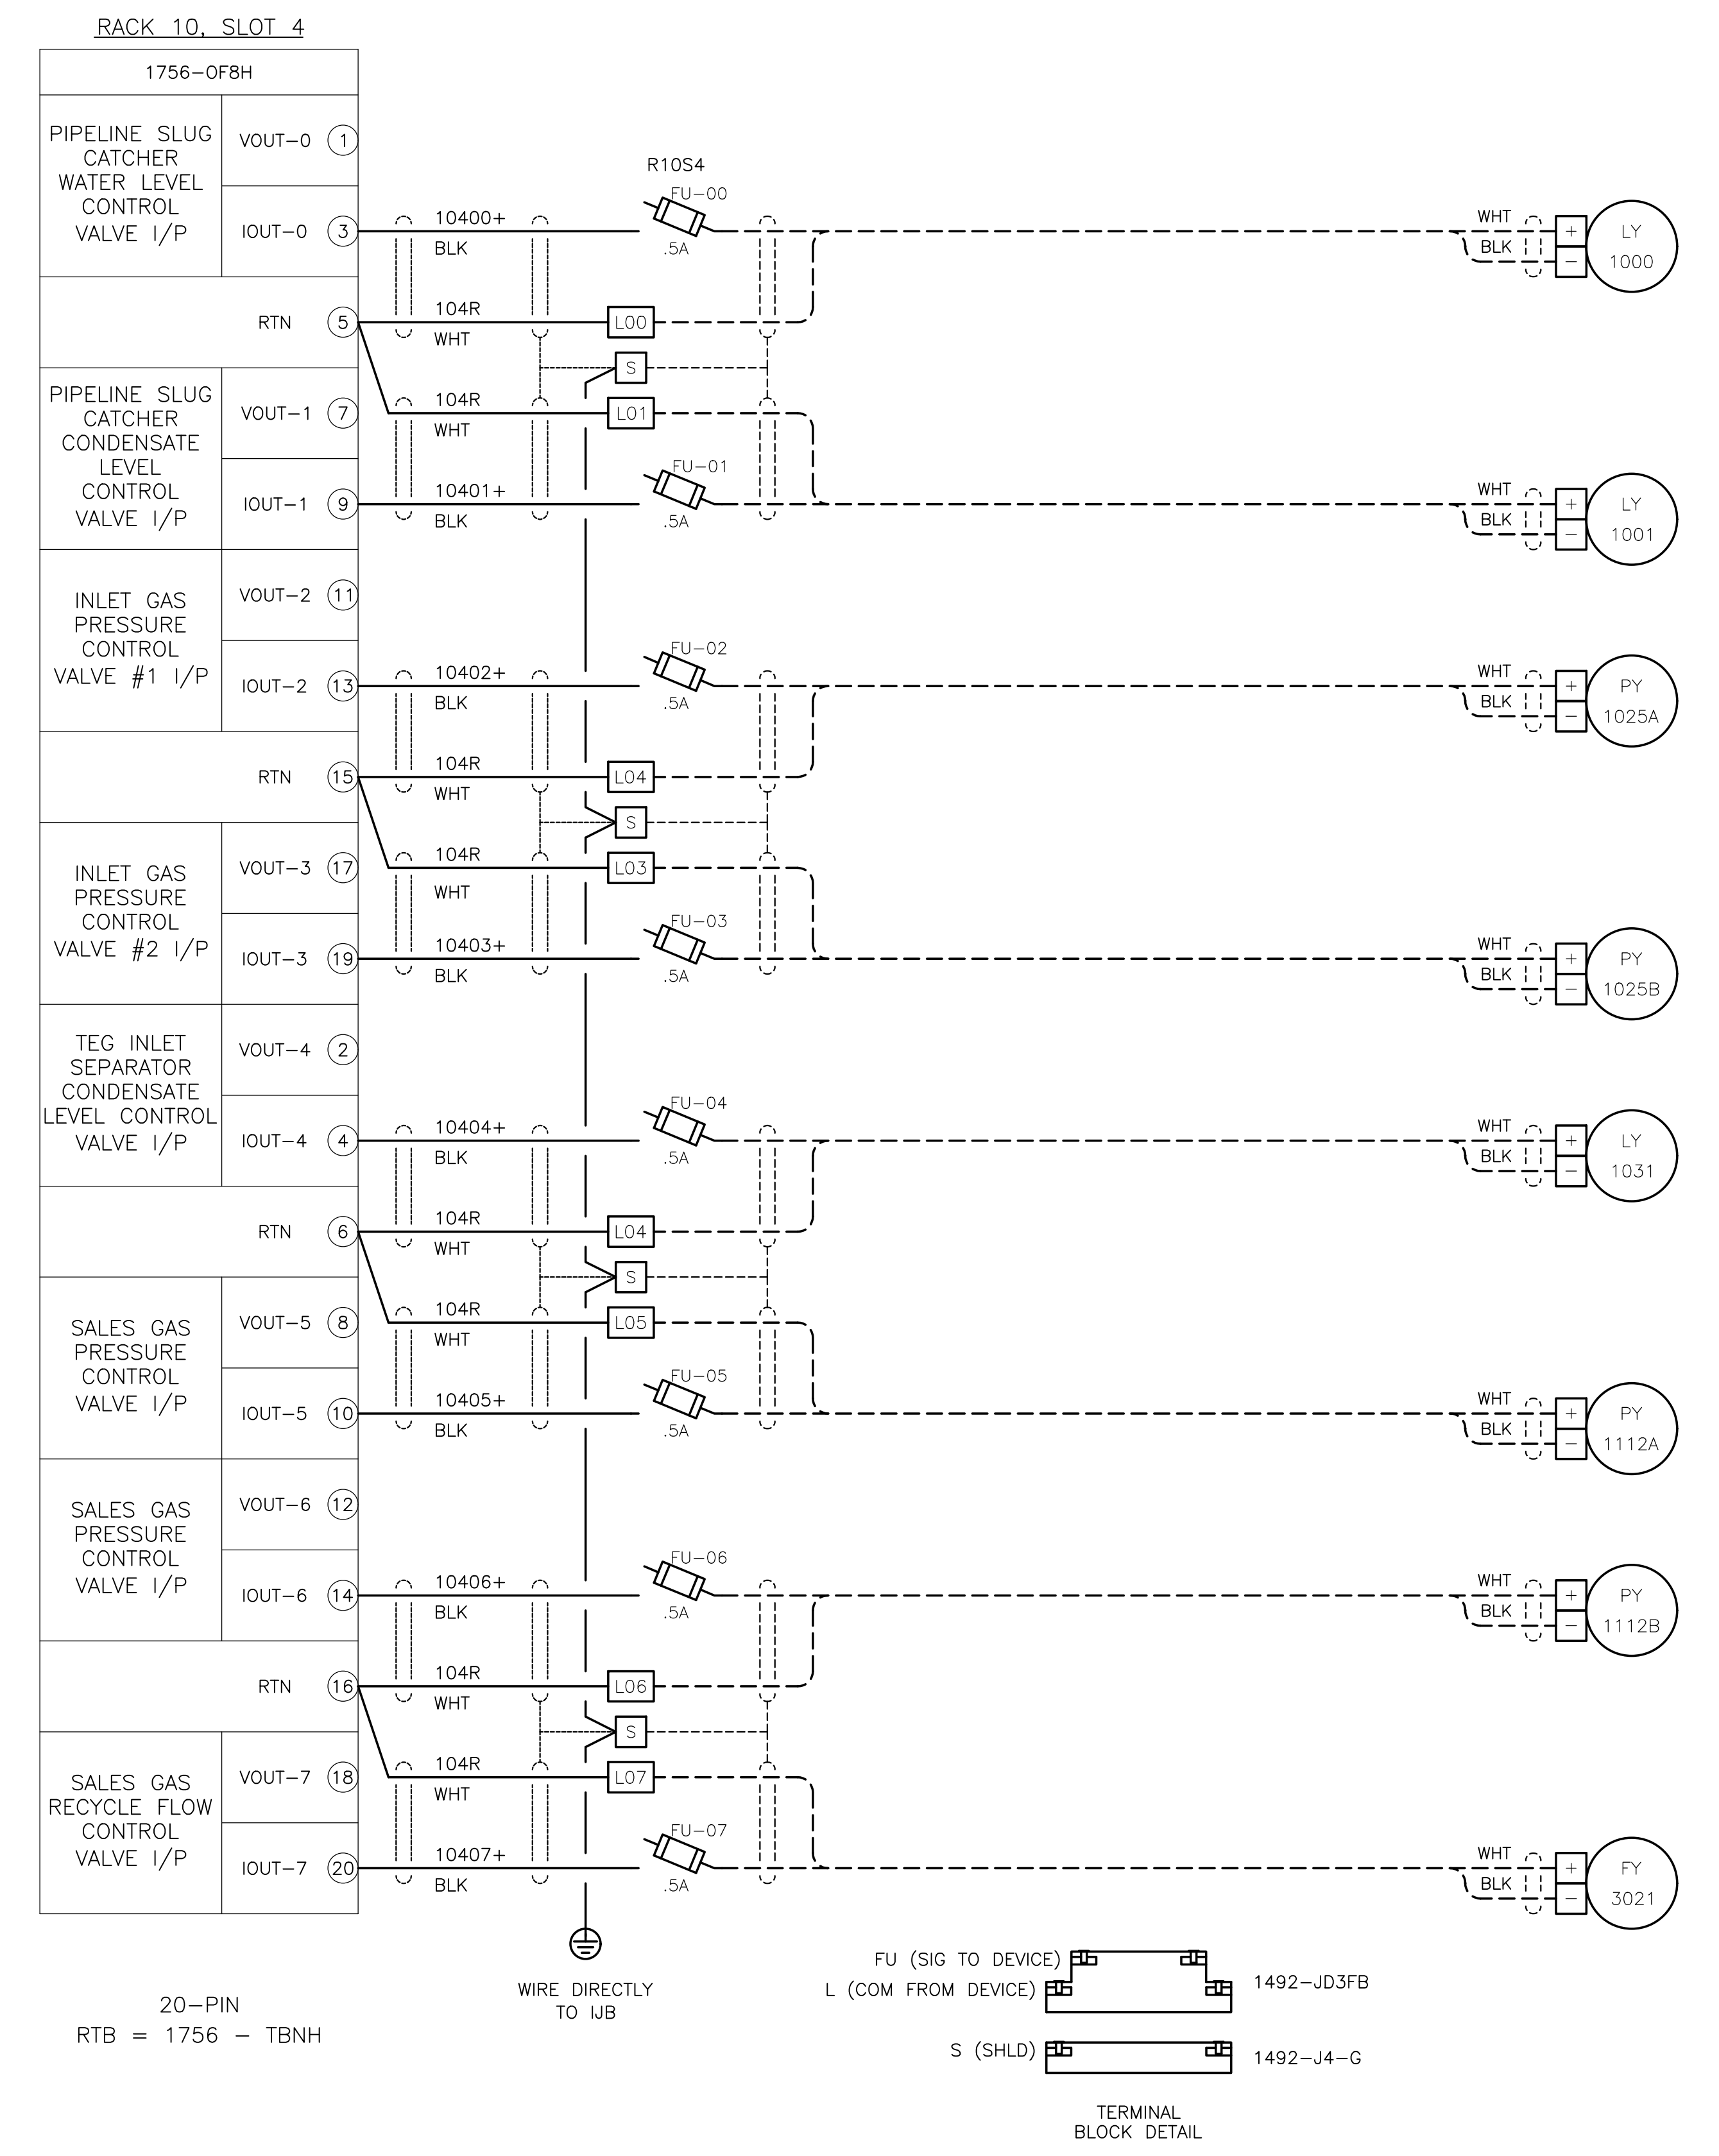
RACK 10, SLOT 4

1756-OF8H

| | | |
|---|---|---|
| PIPELINE SLUG CATCHER WATER LEVEL CONTROL VALVE I/P | VOUT-0 | 1 |
| | IOUT-0 | 3 |
| | RTN | 5 |
| PIPELINE SLUG CATCHER CONDENSATE LEVEL CONTROL VALVE I/P | VOUT-1 | 7 |
| | IOUT-1 | 9 |
| INLET GAS PRESSURE CONTROL VALVE #1 I/P | VOUT-2 | 11 |
| | IOUT-2 | 13 |
| | RTN | 15 |
| INLET GAS PRESSURE CONTROL VALVE #2 I/P | VOUT-3 | 17 |
| | IOUT-3 | 19 |
| TEG INLET SEPARATOR CONDENSATE LEVEL CONTROL VALVE I/P | VOUT-4 | 2 |
| | IOUT-4 | 4 |
| | RTN | 6 |
| SALES GAS PRESSURE CONTROL VALVE I/P | VOUT-5 | 8 |
| | IOUT-5 | 10 |
| SALES GAS PRESSURE CONTROL VALVE I/P | VOUT-6 | 12 |
| | IOUT-6 | 14 |
| | RTN | 16 |
| SALES GAS RECYCLE FLOW CONTROL VALVE I/P | VOUT-7 | 18 |
| | IOUT-7 | 20 |

R10S4

10400+ BLK FU-00 .5A WHT BLK + − LY 1000
104R WHT L00
S
104R WHT L01
10401+ BLK FU-01 .5A WHT BLK + − LY 1001
10402+ BLK FU-02 .5A WHT BLK + − PY 1025A
104R WHT L04
S
104R WHT L03
10403+ BLK FU-03 .5A WHT BLK + − PY 1025B
10404+ BLK FU-04 .5A WHT BLK + − LY 1031
104R WHT L04
S
104R WHT L05
10405+ BLK FU-05 .5A WHT BLK + − PY 1112A
10406+ BLK FU-06 .5A WHT BLK + − PY 1112B
104R WHT L06
S
104R WHT L07
10407+ BLK FU-07 .5A WHT BLK + − FY 3021

20-PIN
RTB = 1756 - TBNH

WIRE DIRECTLY TO IJB

FU (SIG TO DEVICE)
L (COM FROM DEVICE)
1492-JD3FB
S (SHLD)
1492-J4-G

TERMINAL BLOCK DETAIL